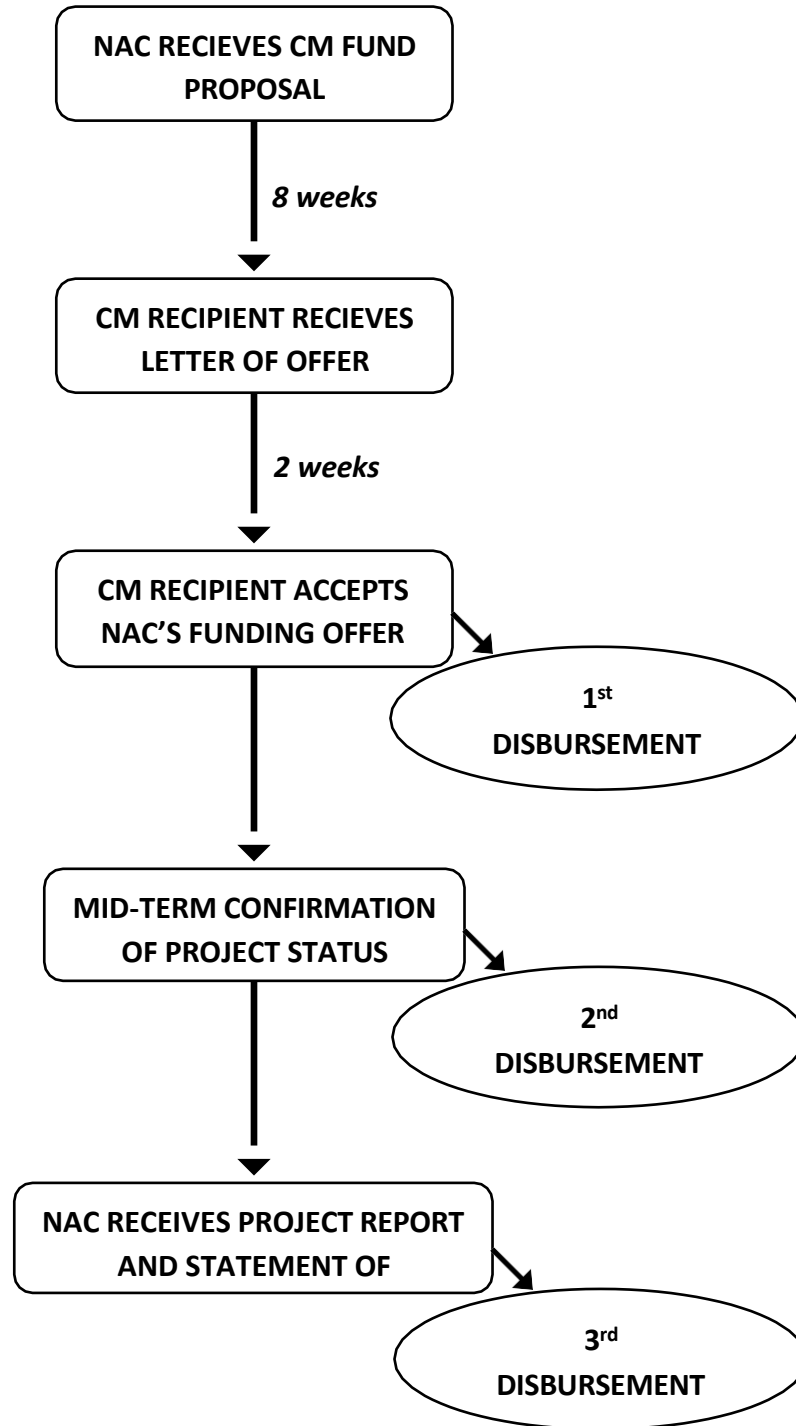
NAC RECIEVES CM FUND PROPOSAL

8 weeks

CM RECIPIENT RECIEVES LETTER OF OFFER

2 weeks

CM RECIPIENT ACCEPTS NAC'S FUNDING OFFER

1$^{st}$ DISBURSEMENT

MID-TERM CONFIRMATION OF PROJECT STATUS

2$^{nd}$ DISBURSEMENT

NAC RECEIVES PROJECT REPORT AND STATEMENT OF

3$^{rd}$ DISBURSEMENT